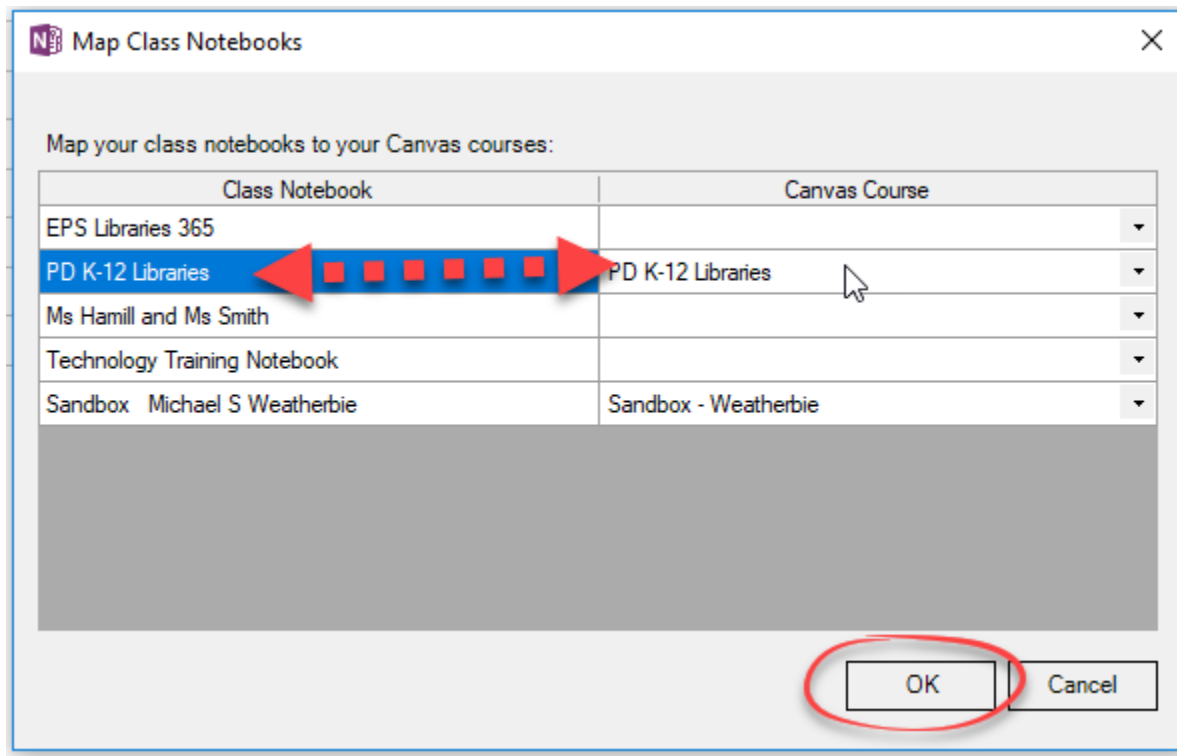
Map Class Notebooks

Map your class notebooks to your Canvas courses:

| Class Notebook | Canvas Course |
|---|---|
| EPS Libraries 365 | |
| PD K-12 Libraries | PD K-12 Libraries |
| Ms Hamill and Ms Smith | |
| Technology Training Notebook | |
| Sandbox Michael S Weatherbie | Sandbox - Weatherbie |

OK

Cancel